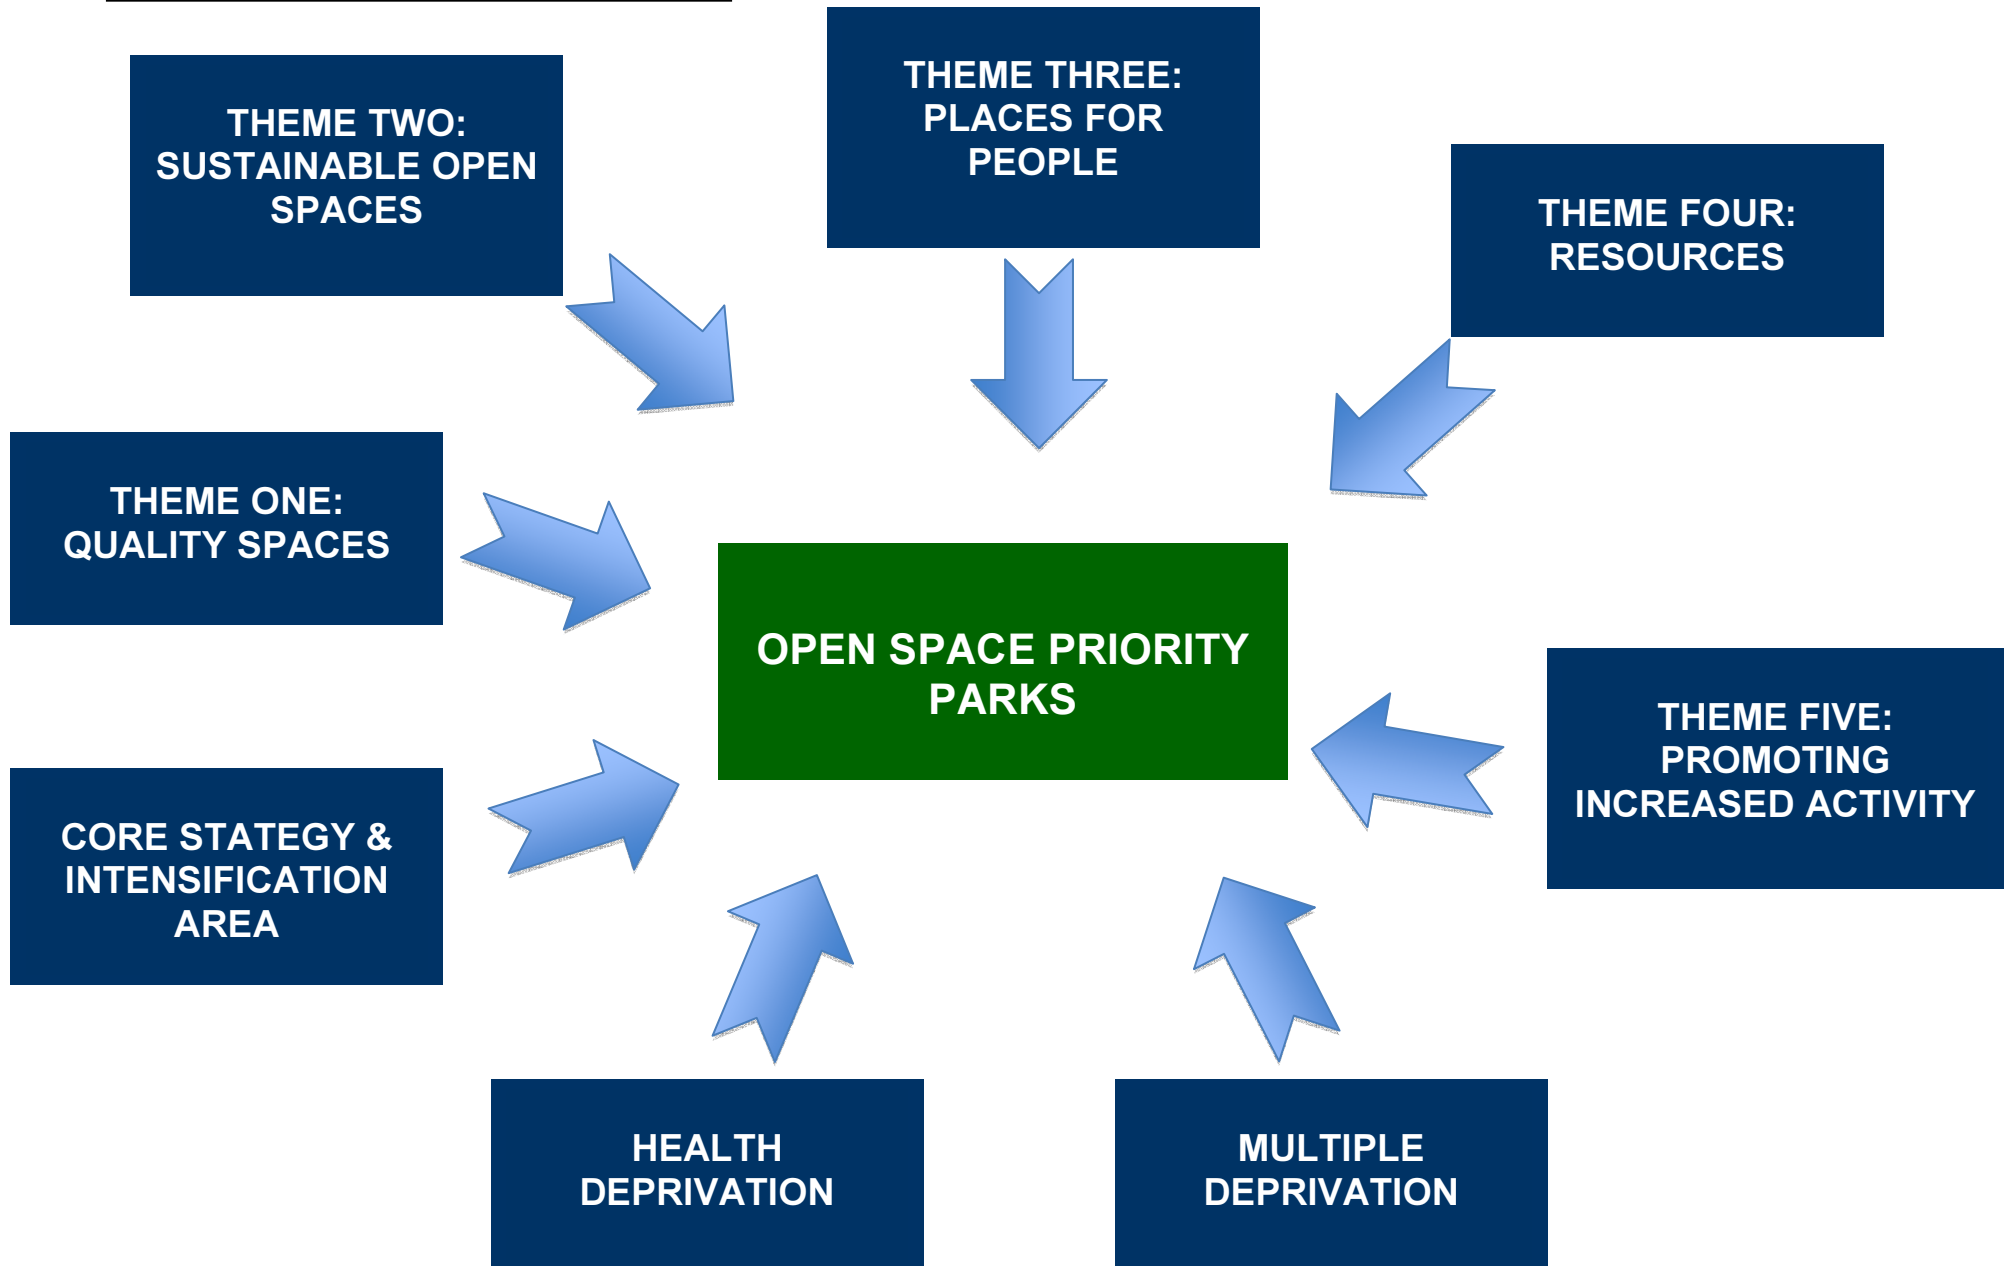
THEME TWO: SUSTAINABLE OPEN SPACES

THEME THREE: PLACES FOR PEOPLE

THEME FOUR: RESOURCES

THEME ONE: QUALITY SPACES

OPEN SPACE PRIORITY PARKS

THEME FIVE: PROMOTING INCREASED ACTIVITY

CORE STATEGY & INTENSIFICATION AREA

HEALTH DEPRIVATION

MULTIPLE DEPRIVATION